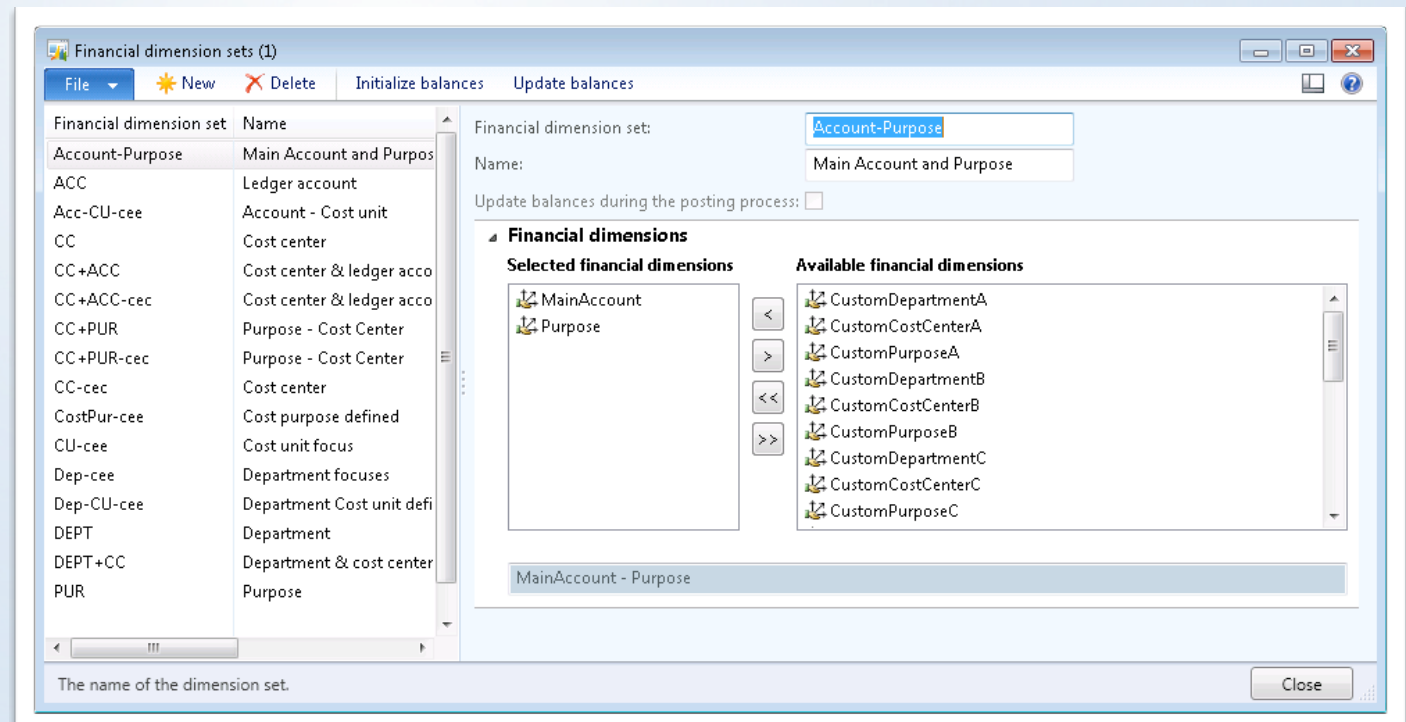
Financial dimension sets (1)

File New Delete Initialize balances Update balances

| Financial dimension set | Name |
|---|---|
| Account-Purpose | Main Account and Purpos |
| ACC | Ledger account |
| Acc-CU-cee | Account - Cost unit |
| CC | Cost center |
| CC+ACC | Cost center & ledger acco |
| CC+ACC-cec | Cost center & ledger acco |
| CC+PUR | Purpose - Cost Center |
| CC+PUR-cec | Purpose - Cost Center |
| CC-cec | Cost center |
| CostPur-cee | Cost purpose defined |
| CU-cee | Cost unit focus |
| Dep-cee | Department focuses |
| Dep-CU-cee | Department Cost unit defi |
| DEPT | Department |
| DEPT+CC | Department & cost center |
| PUR | Purpose |

Financial dimension set: Account-Purpose
Name: Main Account and Purpose
Update balances during the posting process:

Financial dimensions
Selected financial dimensions
MainAccount
Purpose

Available financial dimensions
CustomDepartmentA
CustomCostCenterA
CustomPurposeA
CustomDepartmentB
CustomCostCenterB
CustomPurposeB
CustomDepartmentC
CustomCostCenterC
CustomPurposeC

< > << >>

MainAccount - Purpose

The name of the dimension set.
Close